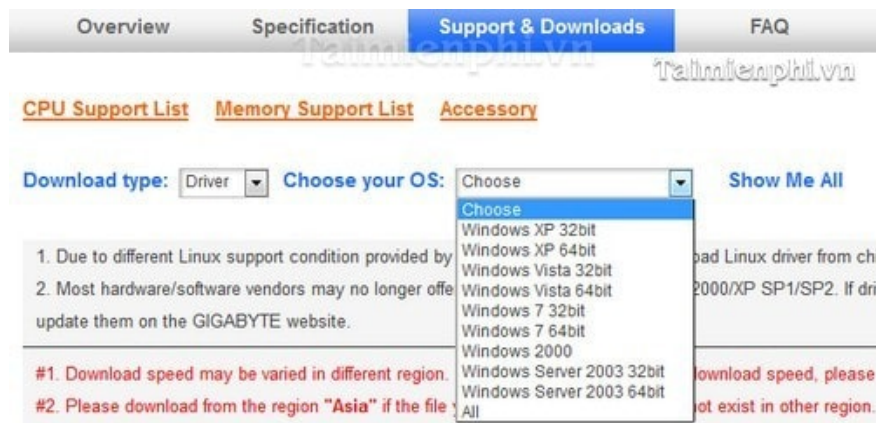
Overview Specification Support & Downloads FAQ

Taimienphi.vn

Taimienphi.vn

CPU Support List Memory Support List Accessory

Download type: Driver Choose your OS: Choose Show Me All

Choose
Windows XP 32bit
Windows XP 64bit
Windows Vista 32bit
Windows Vista 64bit
Windows 7 32bit
Windows 7 64bit
Windows 2000
Windows Server 2003 32bit
Windows Server 2003 64bit
All

1. Due to different Linux support condition provided by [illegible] oad Linux driver from ch
2. Most hardware/software vendors may no longer offe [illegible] 2000/XP SP1/SP2. If dri
update them on the GIGABYTE website.

#1. Download speed may be varied in different region. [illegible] lownload speed, please
#2. Please download from the region "Asia" if the file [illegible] ot exist in other region.